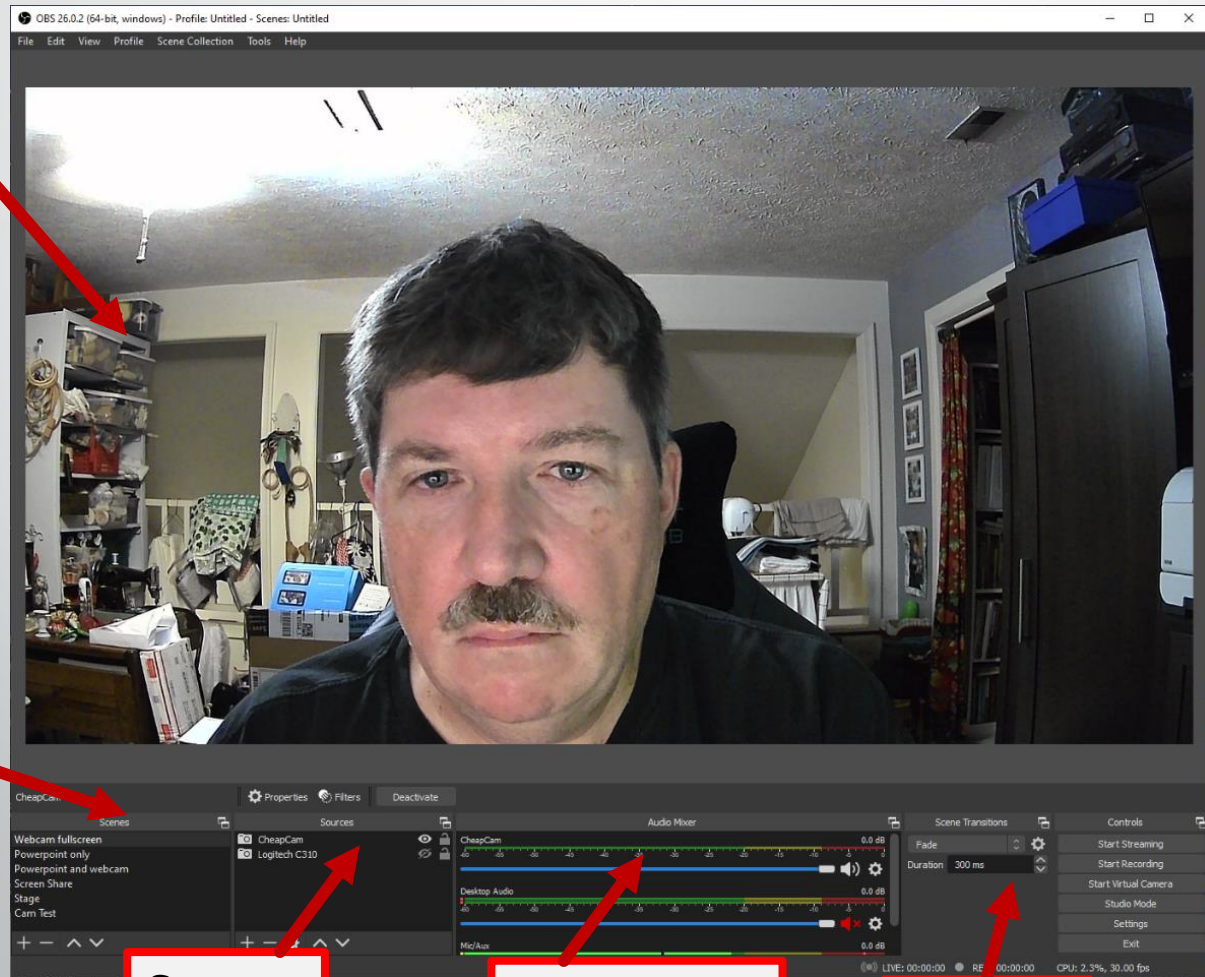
OBS 26.0.2 (64-bit, windows) - Profile: Untitled - Scenes: Untitled

File Edit View Profile Scene Collection Tools Help

CheapCam

Properties Filters Deactivate

Scenes
Webcam fullscreen
Powerpoint only
Powerpoint and webcam
Screen Share
Stage
Cam Test

Sources
CheapCam
Logitech C310

Audio Mixer
CheapCam 0.0 dB
-60 -55 -50 -45 -40 -35 -30 -25 -20 -15 -10 -5 0
Desktop Audio 0.0 dB
-60 -55 -50 -45 -40 -35 -30 -25 -20 -15 -10 -5 0
Mic/Aux 0.0 dB

Scene Transitions
Fade
Duration 300 ms

Controls
Start Streaming
Start Recording
Start Virtual Camera
Studio Mode
Settings
Exit

LIVE: 00:00:00 RE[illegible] 00:00:00 CPU: 2.3%, 30.00 fps